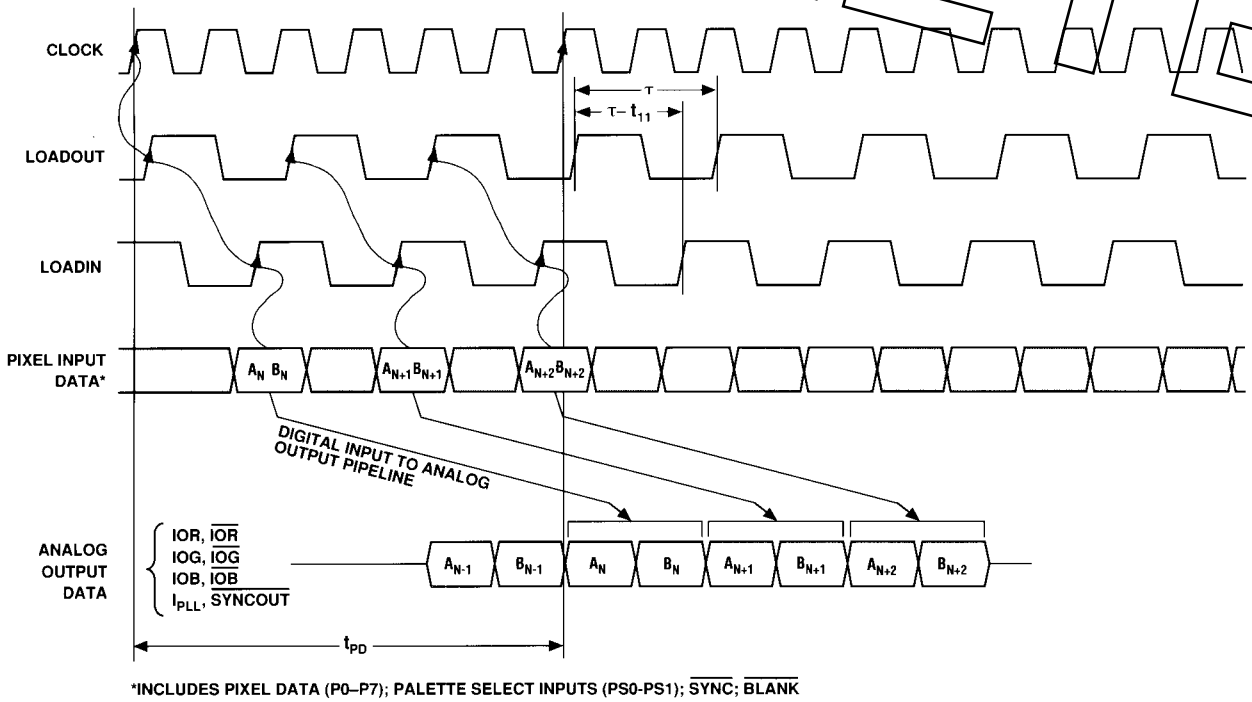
CLOCK

$\tau$

$\tau - t_{11}$

LOADOUT

LOADIN

PIXEL INPUT DATA*

$A_N$ $B_N$

$A_{N+1}$ $B_{N+1}$

$A_{N+2}$ $B_{N+2}$

DIGITAL INPUT TO ANALOG OUTPUT PIPELINE

ANALOG OUTPUT DATA

IOR, $\overline{IOR}$
IOG, $\overline{IOG}$
IOB, $\overline{IOB}$
$I_{PLL}$, $\overline{SYNCOUT}$

$A_{N-1}$ | $B_{N-1}$ | $A_N$ | $B_N$ | $A_{N+1}$ | $B_{N+1}$ | $A_{N+2}$ | $B_{N+2}$

$t_{PD}$

*INCLUDES PIXEL DATA (P0–P7); PALETTE SELECT INPUTS (PS0-PS1); $\overline{SYNC}$; $\overline{BLANK}$